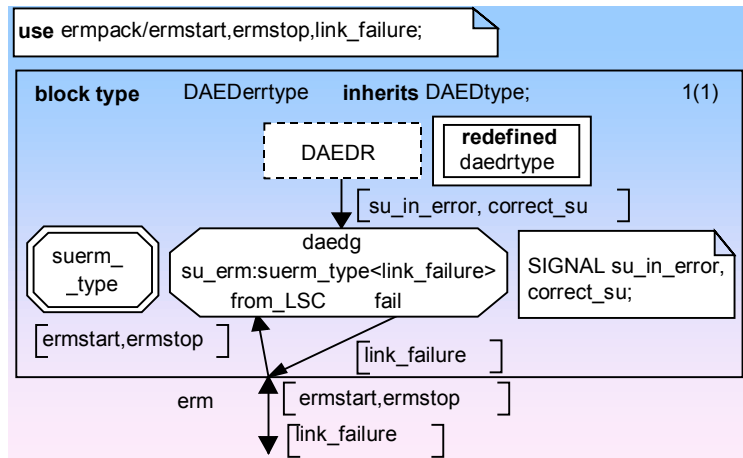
use ermpack/ermstart,ermstop,link_failure;

block type DAEDerrtype inherits DAEDtype; 1(1)

DAEDR

redefined
daedrtype

su_in_error, correct_su

suerm_
_type

daedg
su_erm:suerm_type<link_failure>
from_LSC fail

SIGNAL su_in_error, correct_su;

ermstart,ermstop

link_failure

erm

ermstart,ermstop

link_failure